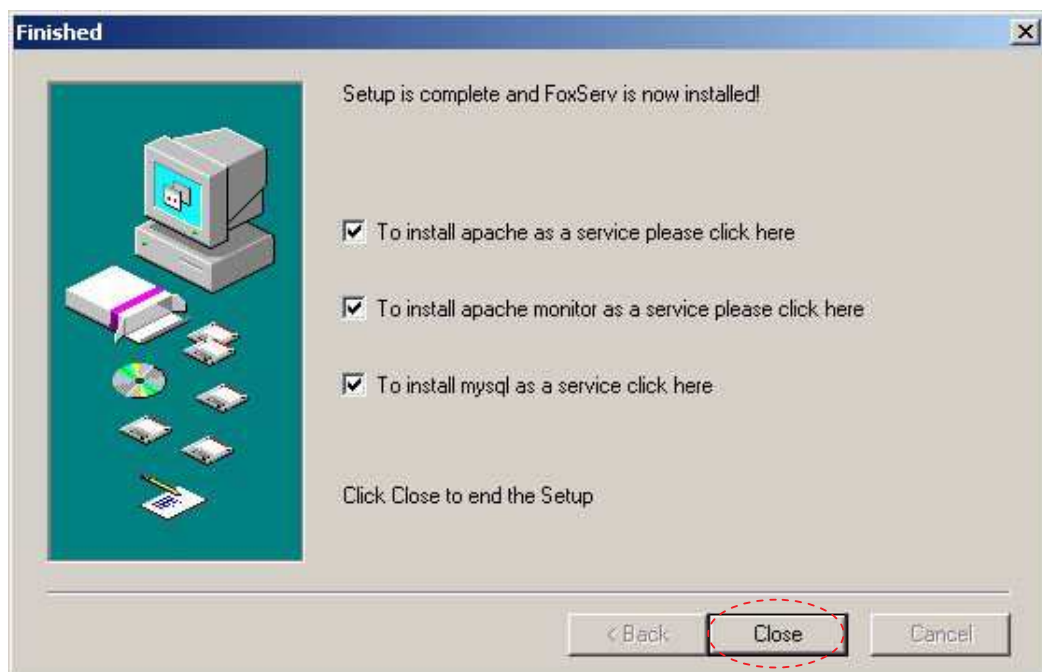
Finished

Setup is complete and FoxServ is now installed!

☑ To install apache as a service please click here

☑ To install apache monitor as a service please click here

☑ To install mysql as a service click here

Click Close to end the Setup

< Back
Close
Cancel